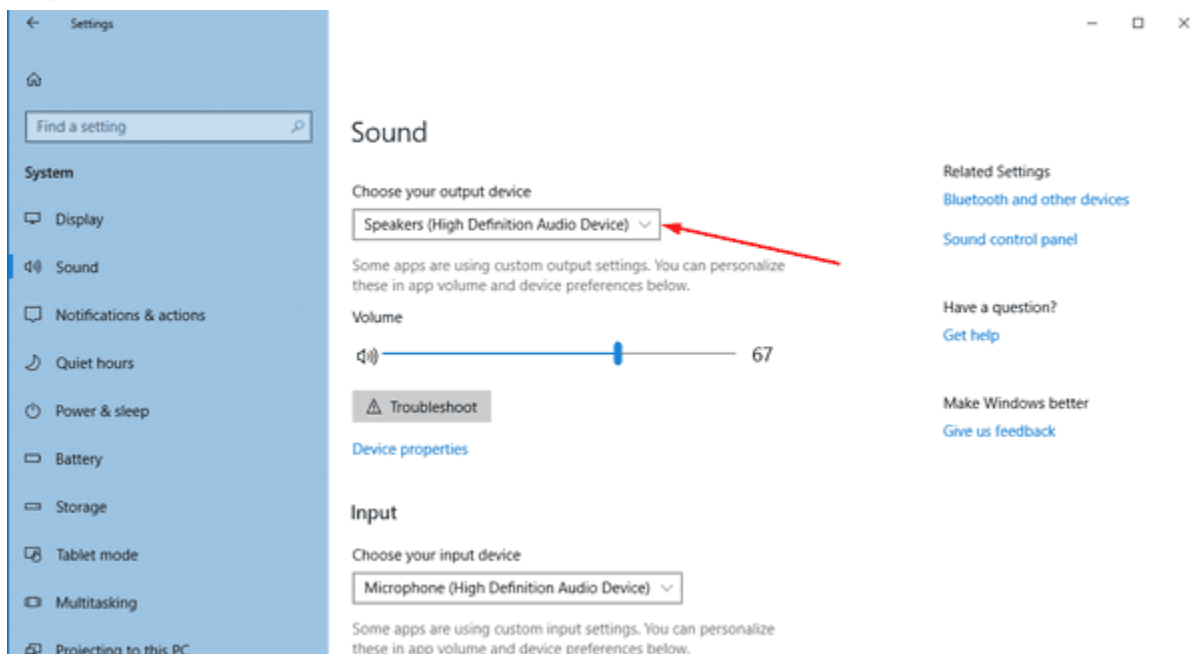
Settings

Find a setting

System

Display

Sound

Notifications & actions

Quiet hours

Power & sleep

Battery

Storage

Tablet mode

Multitasking

Projecting to this PC

Sound

Choose your output device

Speakers (High Definition Audio Device)

Some apps are using custom output settings. You can personalize these in app volume and device preferences below.

Volume

67

Troubleshoot

Device properties

Input

Choose your input device

Microphone (High Definition Audio Device)

Some apps are using custom input settings. You can personalize these in app volume and device preferences below.

Related Settings

Bluetooth and other devices

Sound control panel

Have a question?

Get help

Make Windows better

Give us feedback